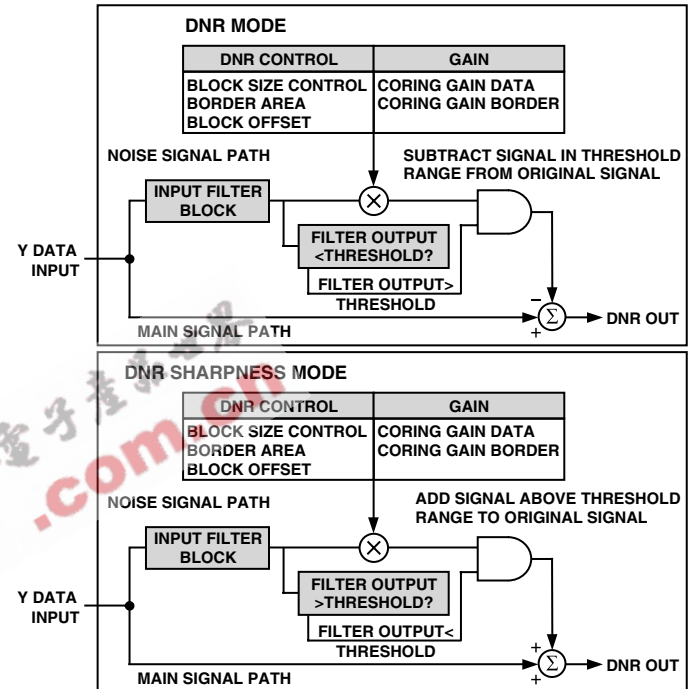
DNR MODE

| DNR CONTROL | GAIN |
|---|---|
| BLOCK SIZE CONTROL<br>BORDER AREA<br>BLOCK OFFSET | CORING GAIN DATA<br>CORING GAIN BORDER |

NOISE SIGNAL PATH

SUBTRACT SIGNAL IN THRESHOLD RANGE FROM ORIGINAL SIGNAL

INPUT FILTER BLOCK

$\otimes$

FILTER OUTPUT <THRESHOLD?

FILTER OUTPUT> THRESHOLD

Y DATA INPUT

–

$\Sigma$

+

DNR OUT

MAIN SIGNAL PATH

DNR SHARPNESS MODE

| DNR CONTROL | GAIN |
|---|---|
| BLOCK SIZE CONTROL<br>BORDER AREA<br>BLOCK OFFSET | CORING GAIN DATA<br>CORING GAIN BORDER |

NOISE SIGNAL PATH

ADD SIGNAL ABOVE THRESHOLD RANGE TO ORIGINAL SIGNAL

INPUT FILTER BLOCK

$\otimes$

FILTER OUTPUT >THRESHOLD?

FILTER OUTPUT< THRESHOLD

Y DATA INPUT

+

$\Sigma$

+

DNR OUT

MAIN SIGNAL PATH

.com.cn